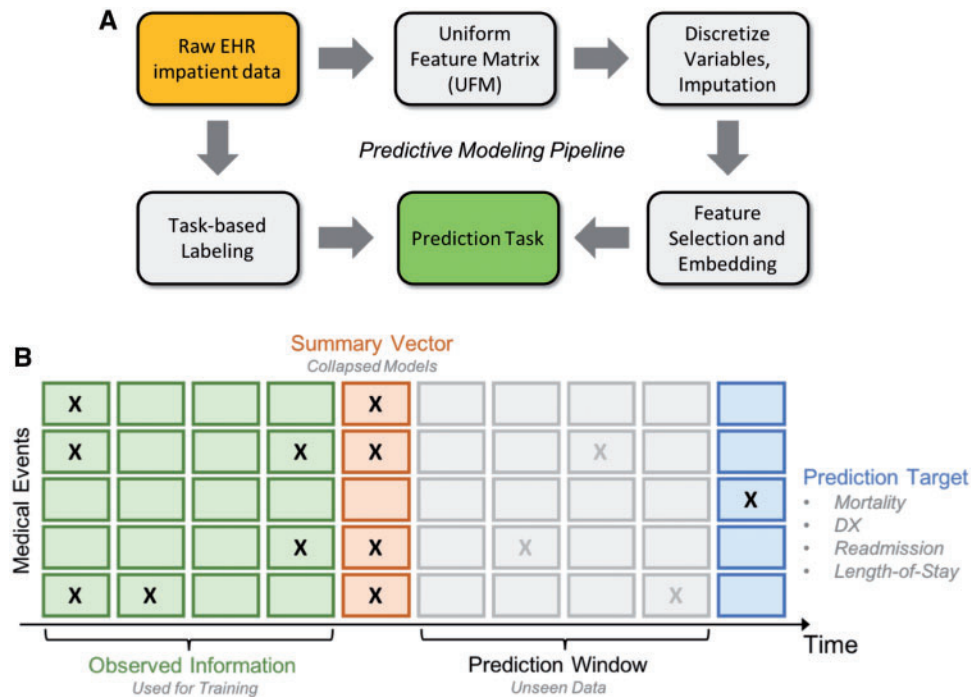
A

Raw EHR impatient data

Uniform Feature Matrix (UFM)

Discretize Variables, Imputation

Predictive Modeling Pipeline

Task-based Labeling

Prediction Task

Feature Selection and Embedding

B

Summary Vector
Collapsed Models

Medical Events

| X | | | | X | | | | | |
|---|---|---|---|---|---|---|---|---|---|
| X | | | X | X | | | X | | |
| | | | | | | | | | X |
| | | | X | X | | X | | | |
| X | X | | | X | | | | X | |

Prediction Target
• Mortality
• DX
• Readmission
• Length-of-Stay

Time

Observed Information
Used for Training

Prediction Window
Unseen Data